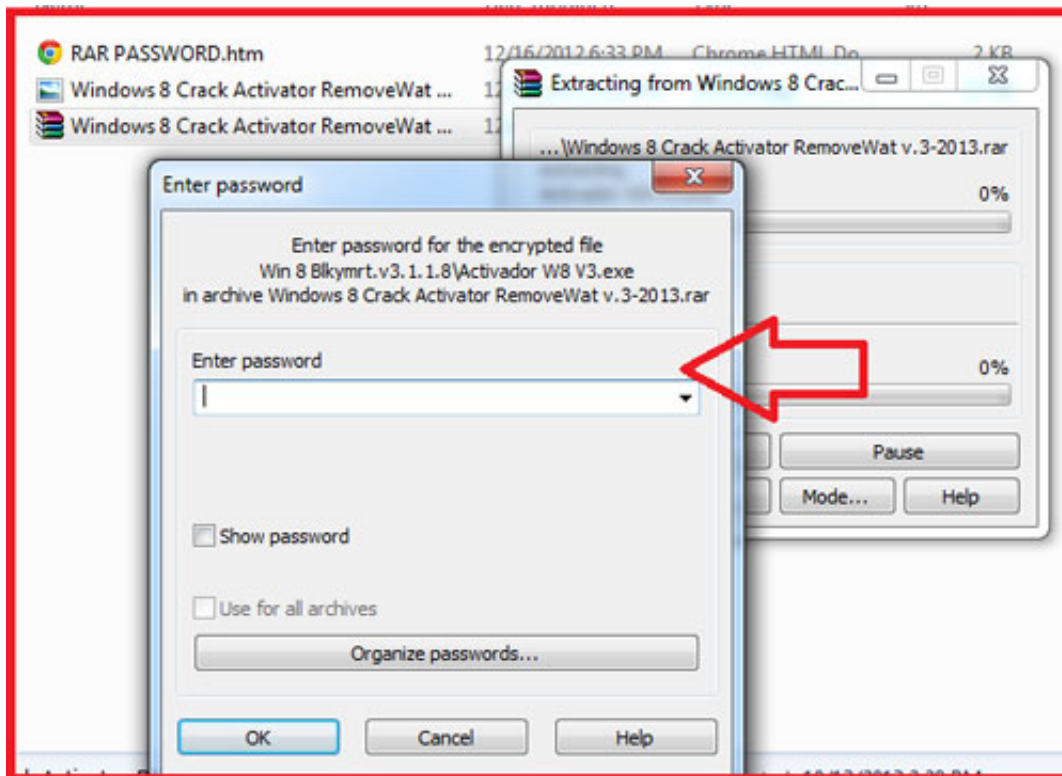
RAR PASSWORD.htm 12/16/2012 6:33 PM Chrome HTML Do... 2 KB
Windows 8 Crack Activator RemoveWat ... 12
Windows 8 Crack Activator RemoveWat ... 12

Extracting from Windows 8 Crac...
...\Windows 8 Crack Activator RemoveWat v.3-2013.rar
0%
0%
Pause
Mode...
Help

Enter password
Enter password for the encrypted file
Win 8 Blkymrt.v3.1.1.8\Activador W8 V3.exe
in archive Windows 8 Crack Activator RemoveWat v.3-2013.rar
Enter password
Show password
Use for all archives
Organize passwords...
OK
Cancel
Help